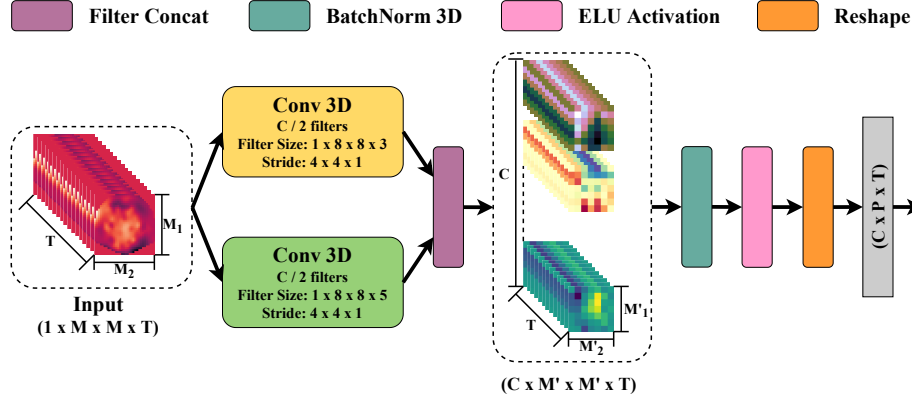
Filter Concat

BatchNorm 3D

ELU Activation

Reshape

T

$M_1$

$M_2$

Input
(1 x M x M x T)

Conv 3D
C / 2 filters
Filter Size: 1 x 8 x 8 x 3
Stride: 4 x 4 x 1

Conv 3D
C / 2 filters
Filter Size: 1 x 8 x 8 x 5
Stride: 4 x 4 x 1

C

T

$M'_1$

$M'_2$

(C x M' x M' x T)

(C x P x T)